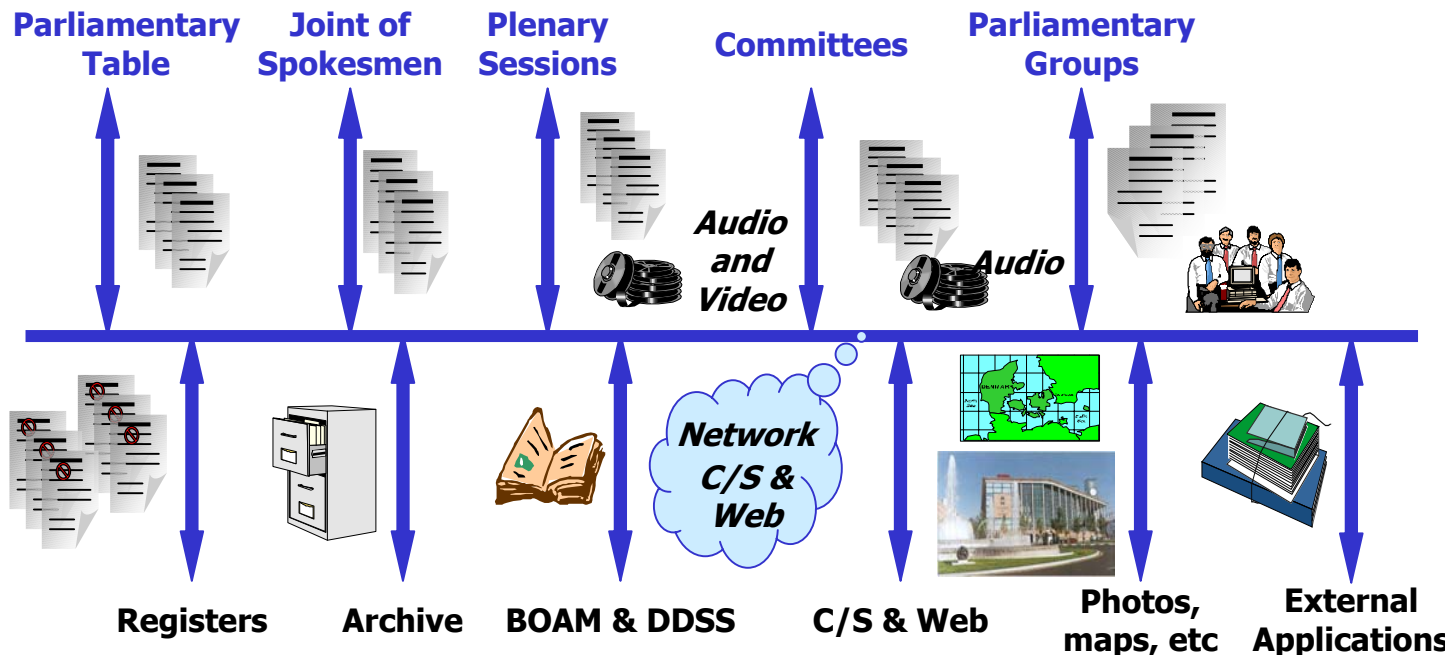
Parliamentary Table

Joint of Spokesmen

Plenary Sessions

Committees

Parliamentary Groups

Audio and Video

Audio

Network C/S & Web

Registers

Archive

BOAM & DDSS

C/S & Web

Photos, maps, etc

External Applications